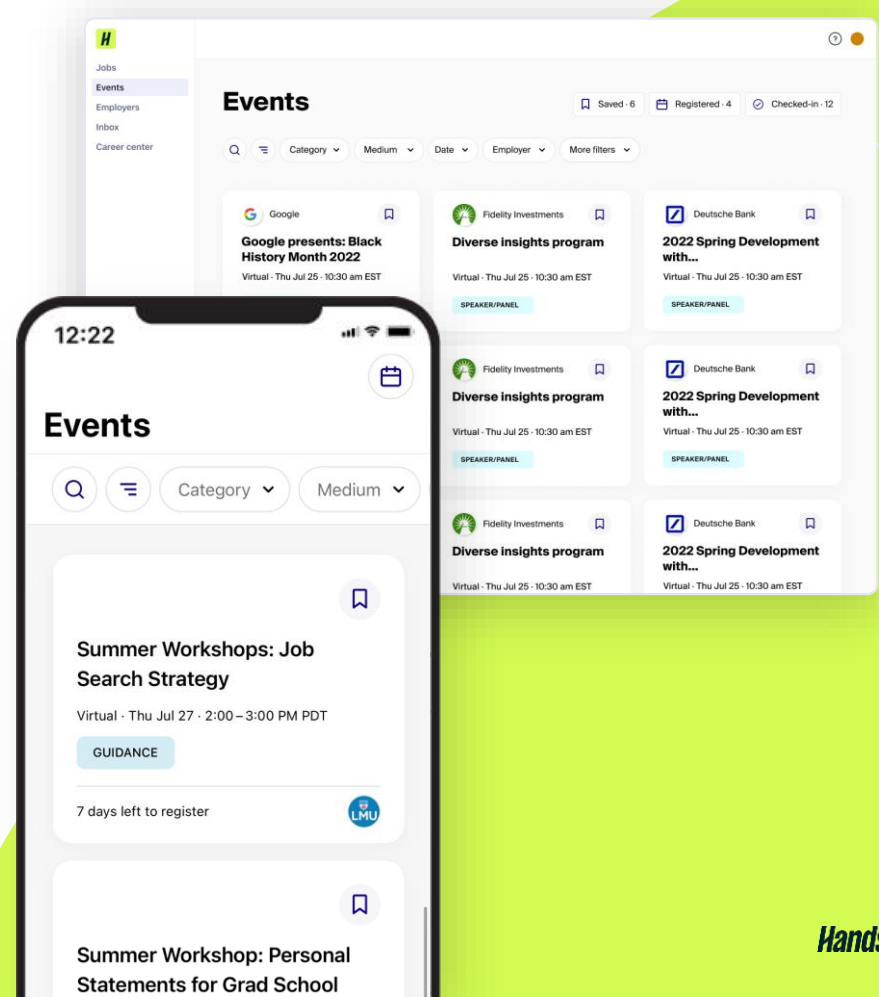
H

Jobs
Events
Employers
Inbox
Career center

Events

Saved · 6
Registered · 4
Checked-in · 12

Category
Medium
Date
Employer
More filters

Google
Google presents: Black History Month 2022
Virtual · Thu Jul 25 · 10:30 am EST

Fidelity Investments
Diverse insights program
Virtual · Thu Jul 25 · 10:30 am EST
SPEAKER/PANEL

Deutsche Bank
2022 Spring Development with...
Virtual · Thu Jul 25 · 10:30 am EST
SPEAKER/PANEL

Fidelity Investments
Diverse insights program
Virtual · Thu Jul 25 · 10:30 am EST
SPEAKER/PANEL

Deutsche Bank
2022 Spring Development with...
Virtual · Thu Jul 25 · 10:30 am EST
SPEAKER/PANEL

Fidelity Investments
Diverse insights program
Virtual · Thu Jul 25 · 10:30 am EST

Deutsche Bank
2022 Spring Development with...
Virtual · Thu Jul 25 · 10:30 am EST

12:22

Events

Category
Medium

Summer Workshops: Job Search Strategy
Virtual · Thu Jul 27 · 2:00 – 3:00 PM PDT
GUIDANCE
7 days left to register
LMU

Summer Workshop: Personal Statements for Grad School

Hands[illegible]